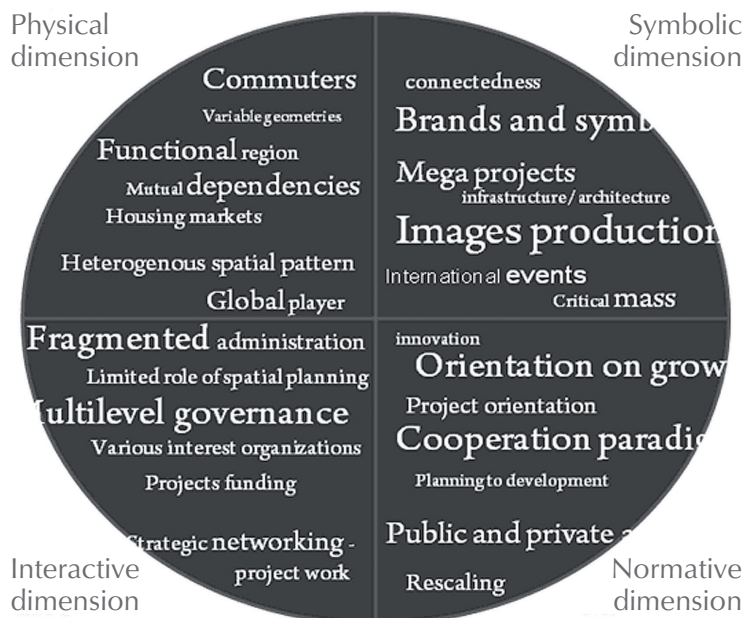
Physical dimension

Commuters
Variable geometries
Functional region
Mutual dependencies
Housing markets
Heterogenous spatial pattern
Global player

Symbolic dimension

connectedness
Brands and symb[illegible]
Mega projects
infrastructure/architecture
Images productio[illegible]
International events
Critical mass

Fragmented administration
Limited role of spatial planning
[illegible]ultilevel governance
Various interest organizations
Projects funding
Strategic networking - project work

Interactive dimension

innovation
Orientation on grow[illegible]
Project orientation
Cooperation paradi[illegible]
Planning to development
Public and private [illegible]
Rescaling

Normative dimension